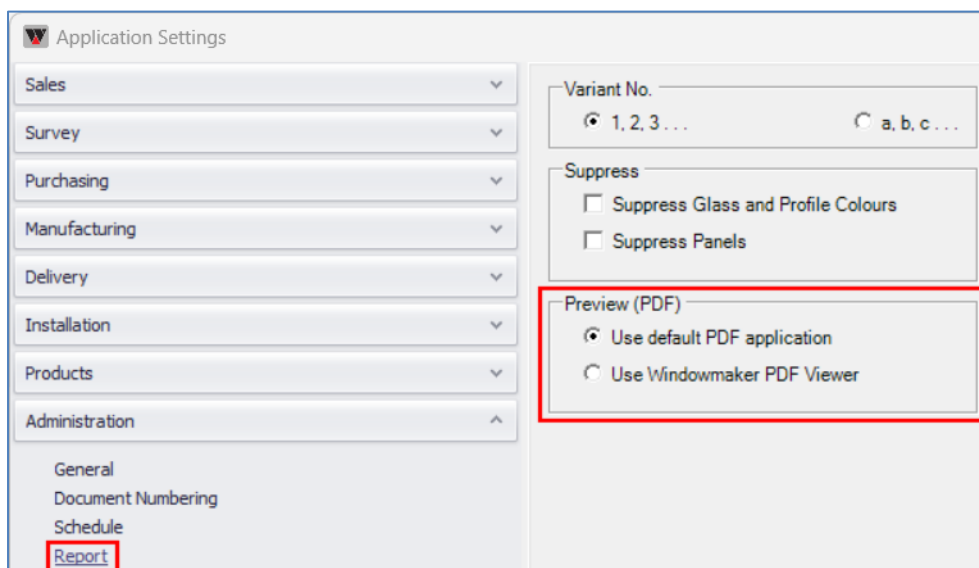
Application Settings

Sales
Survey
Purchasing
Manufacturing
Delivery
Installation
Products
Administration

General
Document Numbering
Schedule
Report

Variant No.
1, 2, 3 . . .
a, b, c . . .

Suppress
Suppress Glass and Profile Colours
Suppress Panels

Preview (PDF)
Use default PDF application
Use Windowmaker PDF Viewer